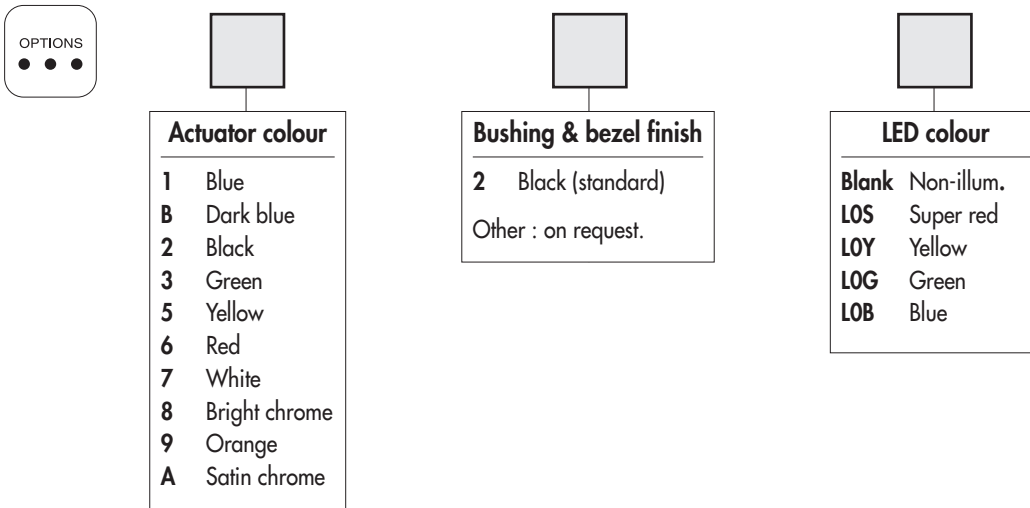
OPTIONS

Actuator colour

| | |
|---|---|
| 1 | Blue |
| B | Dark blue |
| 2 | Black |
| 3 | Green |
| 5 | Yellow |
| 6 | Red |
| 7 | White |
| 8 | Bright chrome |
| 9 | Orange |
| A | Satin chrome |

Bushing & bezel finish

2 Black (standard)

Other : on request.

LED colour

| | |
|---|---|
| Blank | Non-illum. |
| L0S | Super red |
| L0Y | Yellow |
| L0G | Green |
| L0B | Blue |